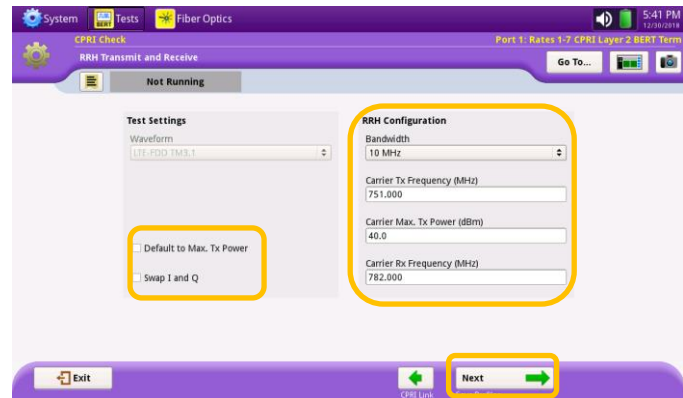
System BERT Tests Fiber Optics 5:41 PM 12/30/2018

CPRI Check
RRH Transmit and Receive

Port 1: Rates 1-7 CPRI Layer 2 BERT Term

Go To...

Not Running

Test Settings
Waveform
LTE-FDD TM3.1

Default to Max. Tx Power

Swap I and Q

RRH Configuration
Bandwidth
10 MHz

Carrier Tx Frequency (MHz)
751.000

Carrier Max. Tx Power (dBm)
40.0

Carrier Rx Frequency (MHz)
782.000

Exit

CPRI Link

Next